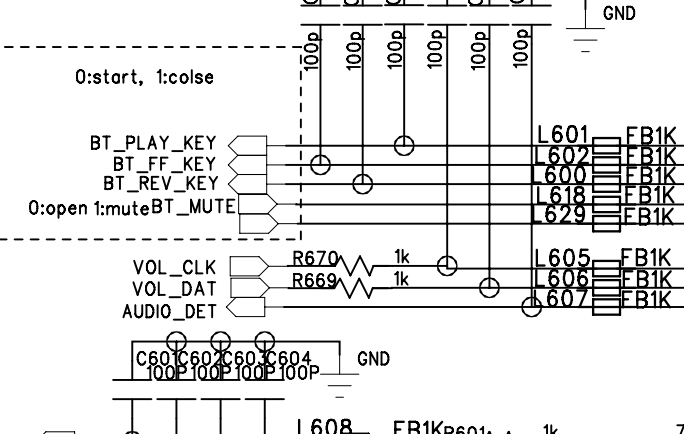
GND

100p 100p 100p 100p 100p 100p

0:start, 1:colse

BT_PLAY_KEY
BT_FF_KEY
BT_REV_KEY
0:open 1:muteBT_MUTE

L601 FB1K
L602 FB1K
L600 FB1K
L618 FB1K
L629 FB1K

VOL_CLK
VOL_DAT
AUDIO_DET

R670 1k
R669 1k

L605 FB1K
L606 FB1K
L607 FB1K

C601 C602 C603 C604
100P 100P 100P 100P

GND

L608 FB1K R601 1k 7